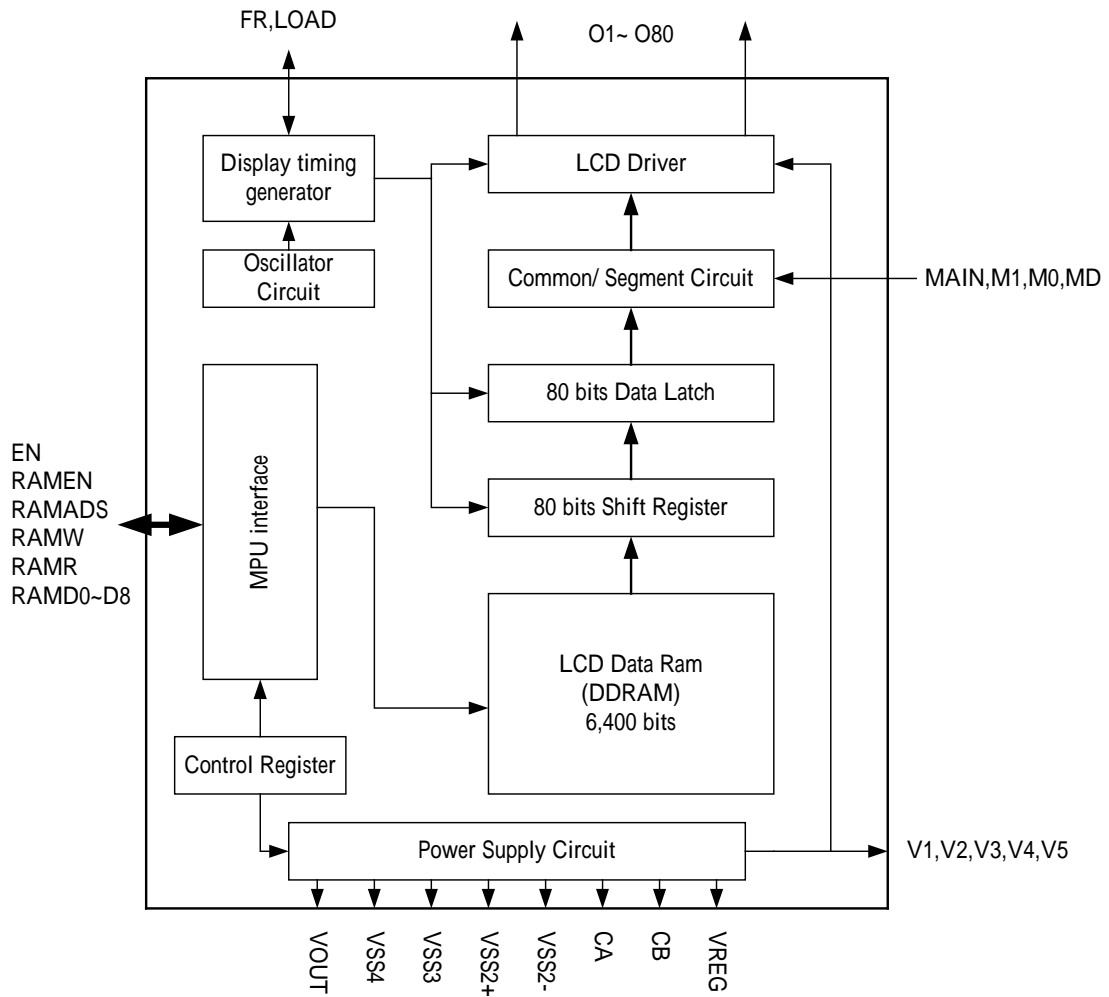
FR,LOAD

O1~ O80

Display timing generator

LCD Driver

Oscillator Circuit

Common/ Segment Circuit

MAIN,M1,M0,MD

80 bits Data Latch

EN
RAMEN
RAMADS
RAMW
RAMR
RAMD0~D8

MPU interface

80 bits Shift Register

LCD Data Ram (DDRAM) 6,400 bits

Control Register

Power Supply Circuit

V1,V2,V3,V4,V5

VOUT VSS4 VSS3 VSS2+ VSS2- CA CB VREG